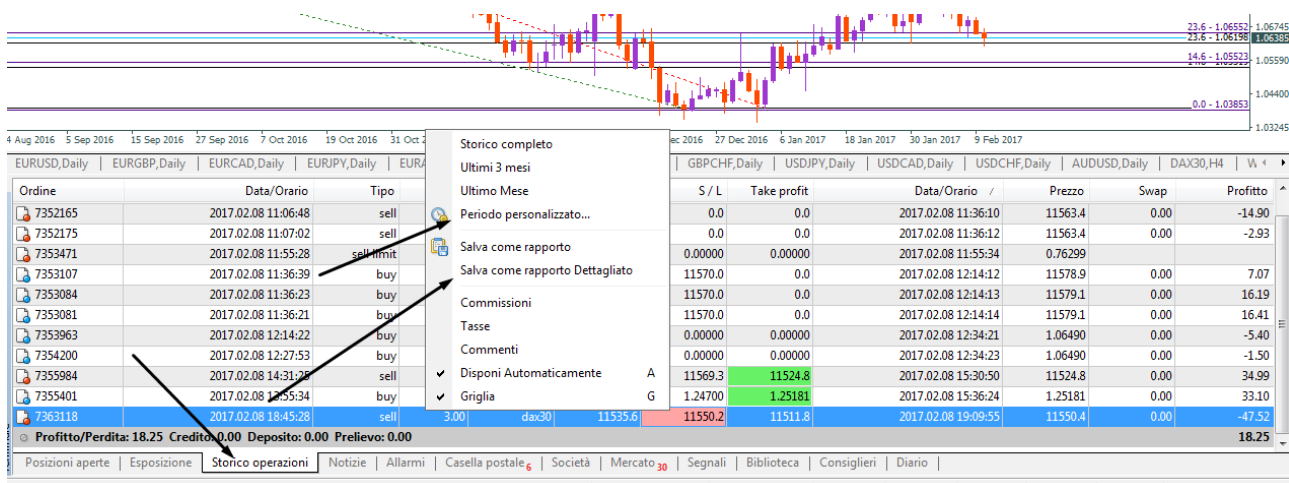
23.6 - 1.06552
23.6 - 1.06198
1.06745
1.06385
14.6 - 1.05523
1.05590
1.04400
0.0 - 1.03853
1.03245

4 Aug 2016 5 Sep 2016 15 Sep 2016 27 Sep 2016 7 Oct 2016 19 Oct 2016 31 Oct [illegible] ec 2016 27 Dec 2016 6 Jan 2017 18 Jan 2017 30 Jan 2017 9 Feb 2017

EURUSD,Daily | EURGBP,Daily | EURCAD,Daily | EURJPY,Daily | EURA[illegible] | GBPCHF,Daily | USDJPY,Daily | USDCAD,Daily | USDCHF,Daily | AUDUSD,Daily | DAX30,H4 | W

| Ordine | Data/Orario | Tipo | | | | S / L | Take profit | Data/Orario | Prezzo | Swap | Profitto |
|---|---|---|---|---|---|---|---|---|---|---|---|
| 7352165 | 2017.02.08 11:06:48 | sell | | | | 0.0 | 0.0 | 2017.02.08 11:36:10 | 11563.4 | 0.00 | -14.90 |
| 7352175 | 2017.02.08 11:07:02 | sell | | | | 0.0 | 0.0 | 2017.02.08 11:36:12 | 11563.4 | 0.00 | -2.93 |
| 7353471 | 2017.02.08 11:55:28 | sell limit | | | | 0.00000 | 0.00000 | 2017.02.08 11:55:34 | 0.76299 | | |
| 7353107 | 2017.02.08 11:36:39 | buy | | | | 11570.0 | 0.0 | 2017.02.08 12:14:12 | 11578.9 | 0.00 | 7.07 |
| 7353084 | 2017.02.08 11:36:23 | buy | | | | 11570.0 | 0.0 | 2017.02.08 12:14:13 | 11579.1 | 0.00 | 16.19 |
| 7353081 | 2017.02.08 11:36:21 | buy | | | | 11570.0 | 0.0 | 2017.02.08 12:14:14 | 11579.1 | 0.00 | 16.41 |
| 7353963 | 2017.02.08 12:14:22 | buy | | | | 0.00000 | 0.00000 | 2017.02.08 12:34:21 | 1.06490 | 0.00 | -5.40 |
| 7354200 | 2017.02.08 12:27:53 | buy | | | | 0.00000 | 0.00000 | 2017.02.08 12:34:23 | 1.06490 | 0.00 | -1.50 |
| 7355984 | 2017.02.08 14:31:25 | sell | | | | 11569.3 | 11524.8 | 2017.02.08 15:30:50 | 11524.8 | 0.00 | 34.99 |
| 7355401 | 2017.02.08 13:55:34 | buy | | | | 1.24700 | 1.25181 | 2017.02.08 15:36:24 | 1.25181 | 0.00 | 33.10 |
| 7363118 | 2017.02.08 18:45:28 | sell | 3.00 | dax30 | 11535.6 | 11550.2 | 11511.8 | 2017.02.08 19:09:55 | 11550.4 | 0.00 | -47.52 |

Profitto/Perdita: 18.25 Credito: 0.00 Deposito: 0.00 Prelievo: 0.00 18.25

Storico completo
Ultimi 3 mesi
Ultimo Mese
Periodo personalizzato...
Salva come rapporto
Salva come rapporto Dettagliato
Commissioni
Tasse
Commenti
Disponi Automaticamente A
Griglia G

Posizioni aperte | Esposizione | Storico operazioni | Notizie | Allarmi | Casella postale 6 | Società | Mercato 30 | Segnali | Biblioteca | Consiglieri | Diario